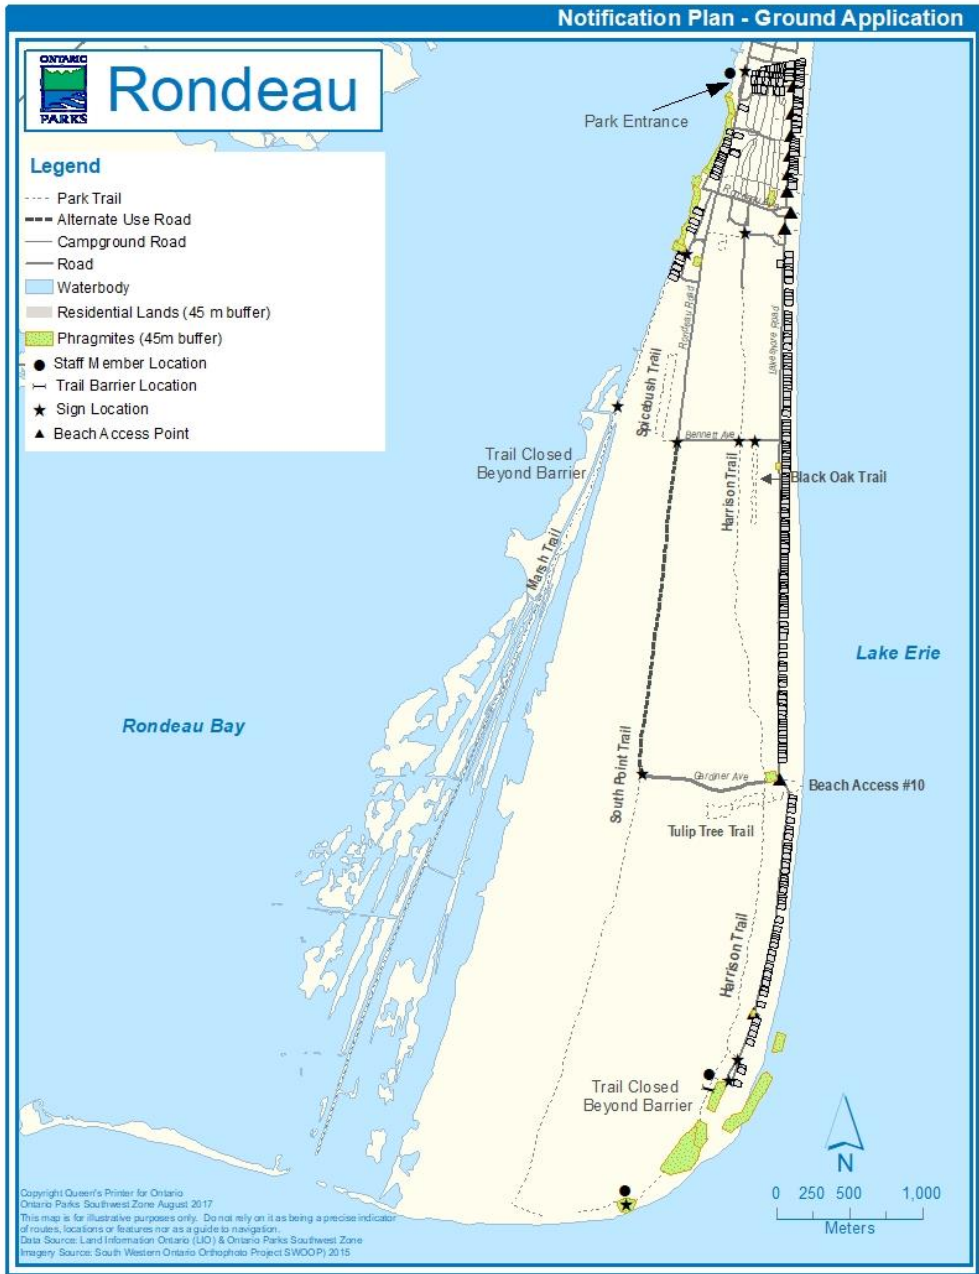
Notification Plan - Ground Application

ONTARIO PARKS

Rondeau

Legend
Park Trail
Alternate Use Road
Campground Road
Road
Waterbody
Residential Lands (45 m buffer)
Phragmites (45m buffer)
Staff Member Location
Trail Barrier Location
Sign Location
Beach Access Point

Park Entrance

Rondeau Road

Lakeshore Road

Spicebush Trail

Bennett Ave

Trail Closed Beyond Barrier

Harrison Trail

Black Oak Trail

Marsh Trail

Lake Erie

Rondeau Bay

South Point Trail

Gardiner Ave

Beach Access #10

Tulip Tree Trail

Harrison Trail

Trail Closed Beyond Barrier

N

0 250 500 1,000
Meters

Copyright Queen's Printer for Ontario
Ontario Parks Southwest Zone August 2017
This map is for illustrative purposes only. Do not rely on it as being a precise indicator of routes, locations or features nor as a guide to navigation.
Data Source: Land Information Ontario (LIO) & Ontario Parks Southwest Zone
Imagery Source: South Western Ontario Orthophoto Project SWOOP) 2015